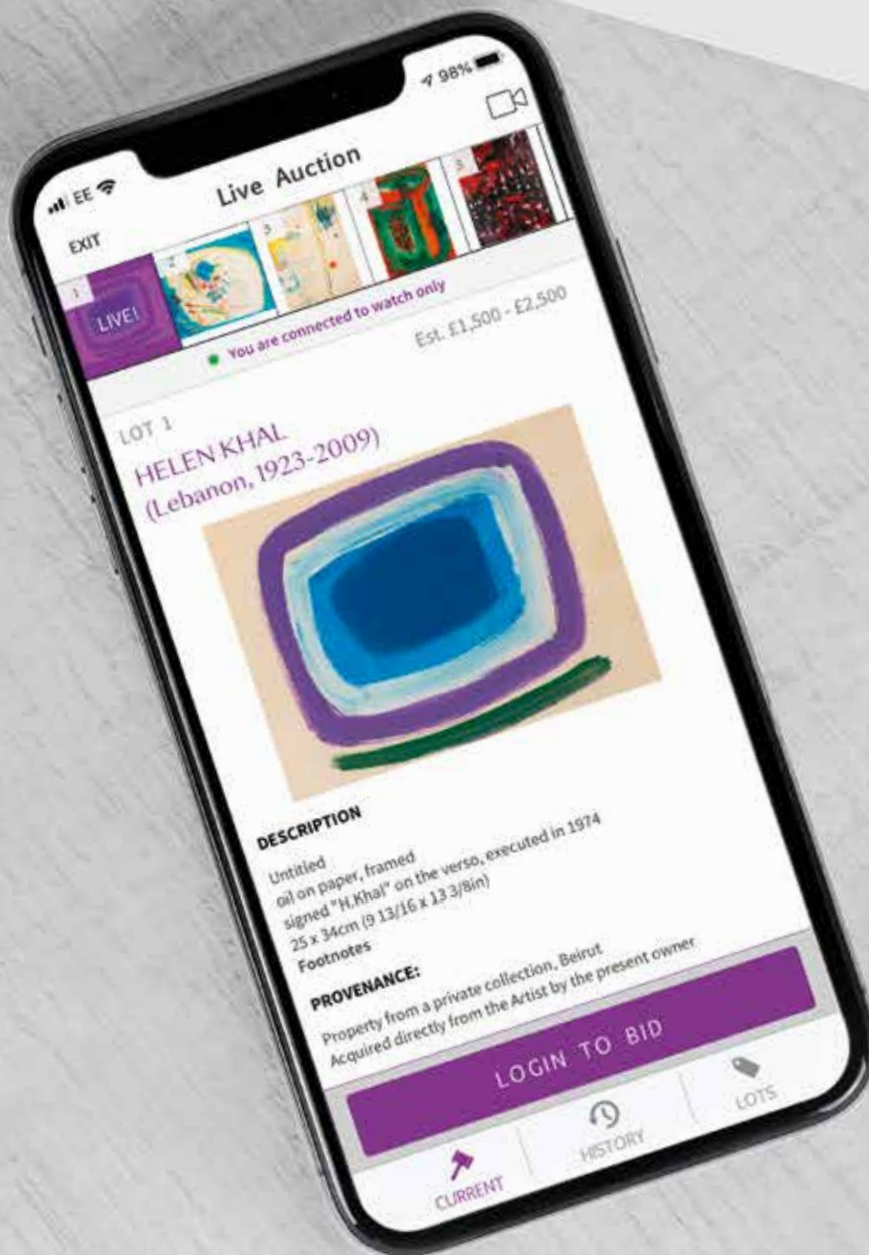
EE 98%

EXIT

Live Auction

1
LIVE!

2

3

4

5

You are connected to watch only

Est. £1,500 - £2,500

LOT 1

HELEN KHAL
(Lebanon, 1923-2009)

DESCRIPTION

Untitled
oil on paper, framed
signed "H.Khal" on the verso, executed in 1974
25 x 34cm (9 13/16 x 13 3/8in)
Footnotes

PROVENANCE:
Property from a private collection, Beirut
Acquired directly from the Artist by the present owner

LOGIN TO BID

CURRENT

HISTORY

LOTS